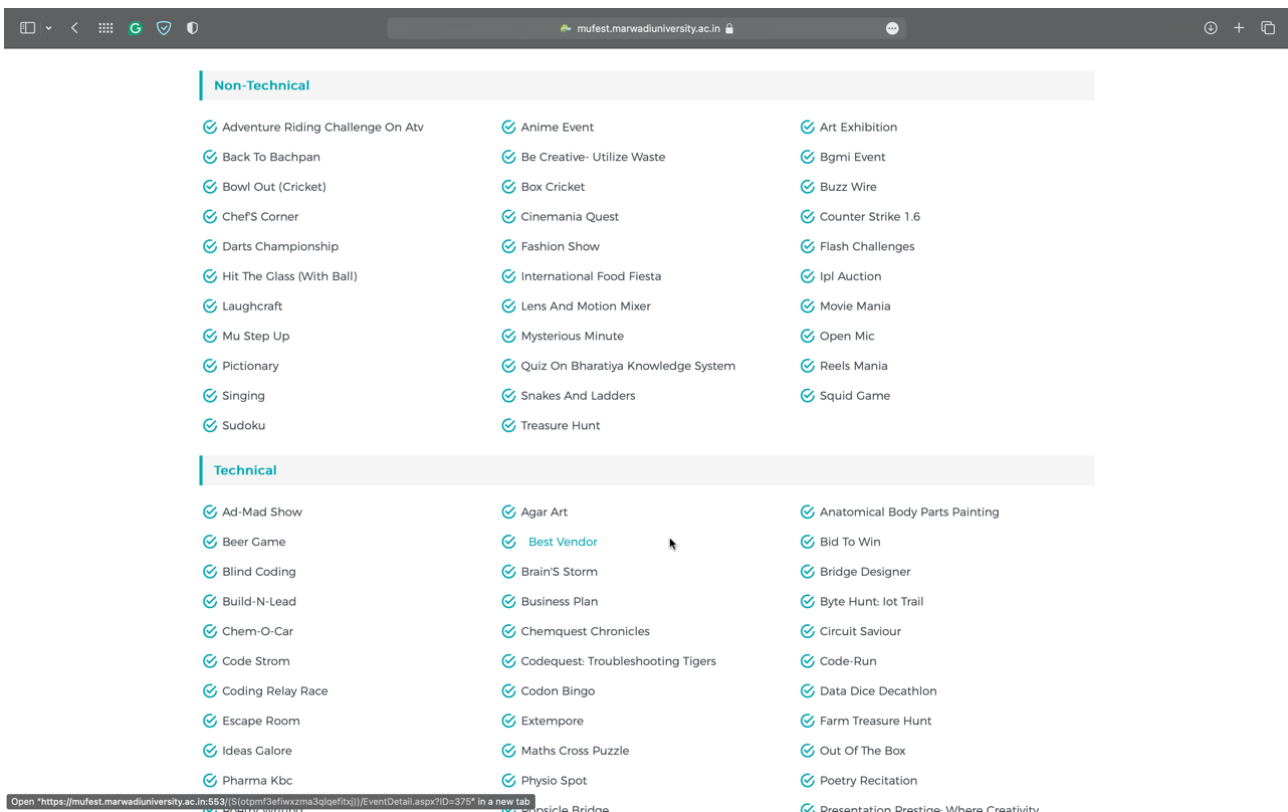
mufest.marwadiuniversity.ac.in

Non-Technical

Adventure Riding Challenge On Atv
Back To Bachpan
Bowl Out (Cricket)
Chef'S Corner
Darts Championship
Hit The Glass (With Ball)
Laughcraft
Mu Step Up
Pictionary
Singing
Sudoku

Anime Event
Be Creative- Utilize Waste
Box Cricket
Cinemania Quest
Fashion Show
International Food Fiesta
Lens And Motion Mixer
Mysterious Minute
Quiz On Bharatiya Knowledge System
Snakes And Ladders
Treasure Hunt

Art Exhibition
Bgmi Event
Buzz Wire
Counter Strike 1.6
Flash Challenges
Ipl Auction
Movie Mania
Open Mic
Reels Mania
Squid Game

Technical

Ad-Mad Show
Beer Game
Blind Coding
Build-N-Lead
Chem-O-Car
Code Strom
Coding Relay Race
Escape Room
Ideas Galore
Pharma Kbc

Agar Art
Best Vendor
Brain'S Storm
Business Plan
Chemquest Chronicles
Codequest: Troubleshooting Tigers
Codon Bingo
Extempore
Maths Cross Puzzle
Physio Spot
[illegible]sicle Bridge

Anatomical Body Parts Painting
Bid To Win
Bridge Designer
Byte Hunt: Iot Trail
Circuit Saviour
Code-Run
Data Dice Decathlon
Farm Treasure Hunt
Out Of The Box
Poetry Recitation
Presentation Prestige: Where Creativity

Open "https://mufest.marwadiuniversity.ac.in:553/(S(otpmf3efiwxzma3qlqefitxj))/EventDetail.aspx?ID=375" in a new tab